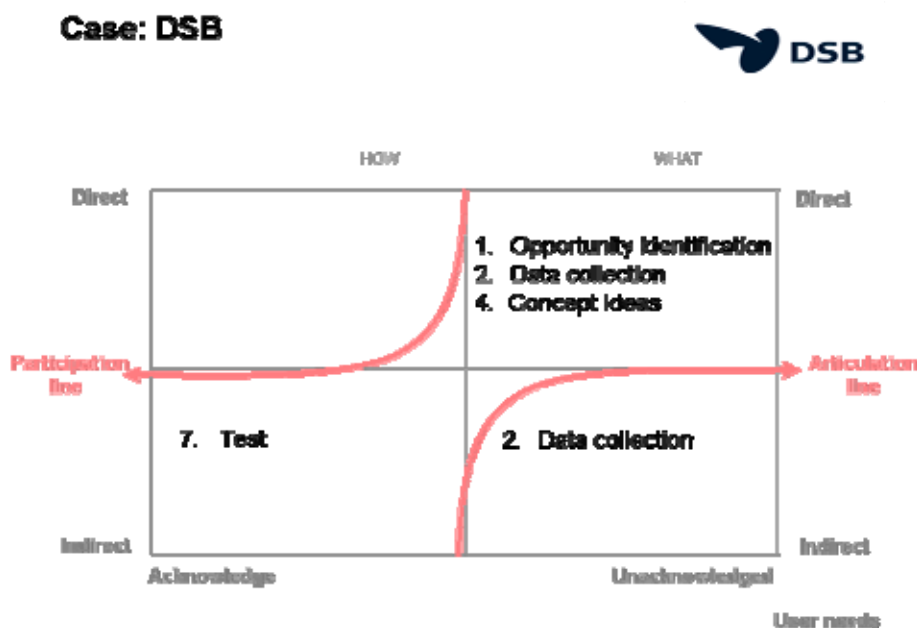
Case: DSB

DSB

HOW

WHAT

Direct

Direct

1. Opportunity identification
2. Data collection
4. Concept ideas

Participation line

Articulation line

7. Test

2. Data collection

Indirect

Indirect

Acknowledge

Unacknowledged

User needs